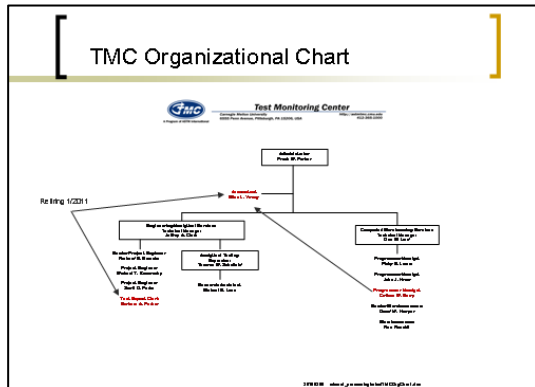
TMC Organizational Chart

TMC

Test Monitoring Center

Carnegie Mellon University

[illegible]

A Program of ASTM International

Administrator
Frank M. Farber

Consultant
Elliot L. Young

Retiring 1/2011

Engine Investigation Services
Technical Manager
Jeffrey A. Clark

Senior Project Engineer
Richard E. Grundza

Project Engineer
Michael T. Kasimirsky

Project Engineer
Scott D. Parke

Test Report Clerk
Barbara A. Parker

Analysis of Testing
Supervisor
Thomas W. Schofield

Research Associate
Michael R. Lee

Computer/Data Processing Services
Technical Manager
Dan M. Leaf

Programmer/Analyst
Philip S. Lowe

Programmer/Analyst
John J. Howe

Programmer/Analyst
Carlena M. Berry

Student Administrator
David M. Harper

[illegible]

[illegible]